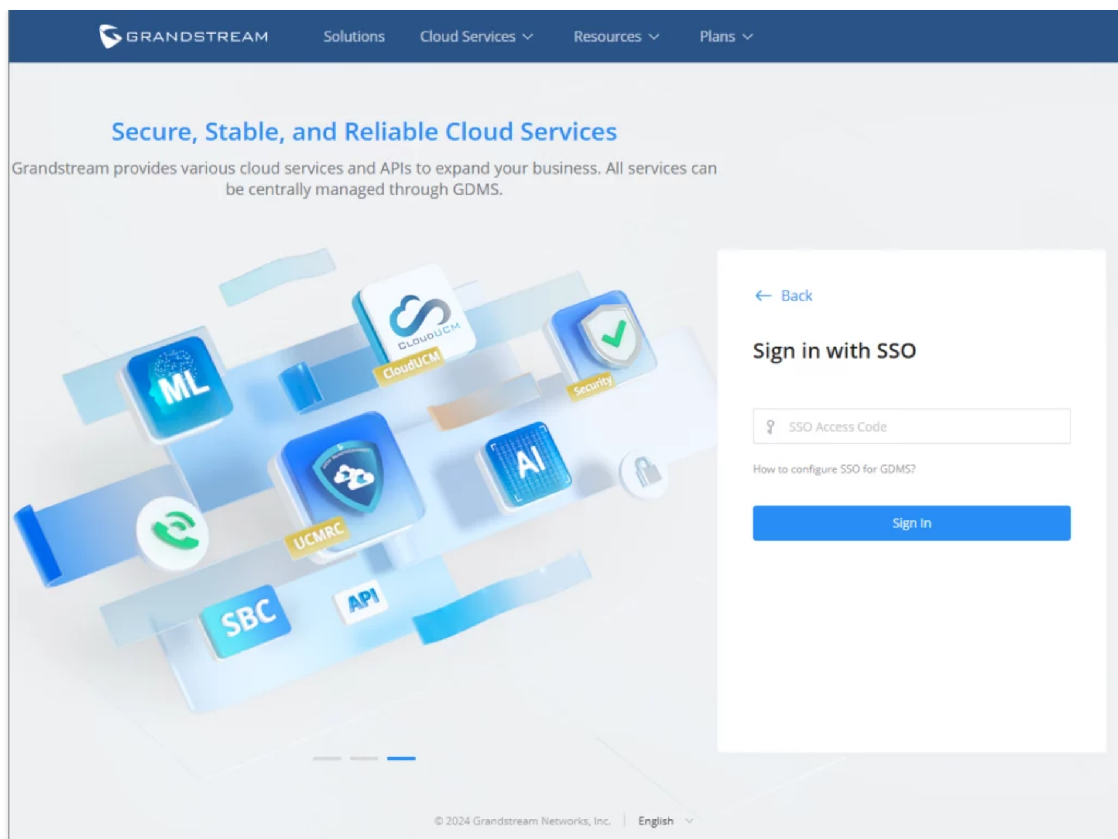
GRANDSTREAM Solutions Cloud Services Resources Plans

Secure, Stable, and Reliable Cloud Services

Grandstream provides various cloud services and APIs to expand your business. All services can be centrally managed through GDMS.

ML

CloudUCM

CloudUCM

Security

UCMRC

AI

SBC

API

← Back

Sign in with SSO

SSO Access Code

How to configure SSO for GDMS?

Sign In

© 2024 Grandstream Networks, Inc. | English